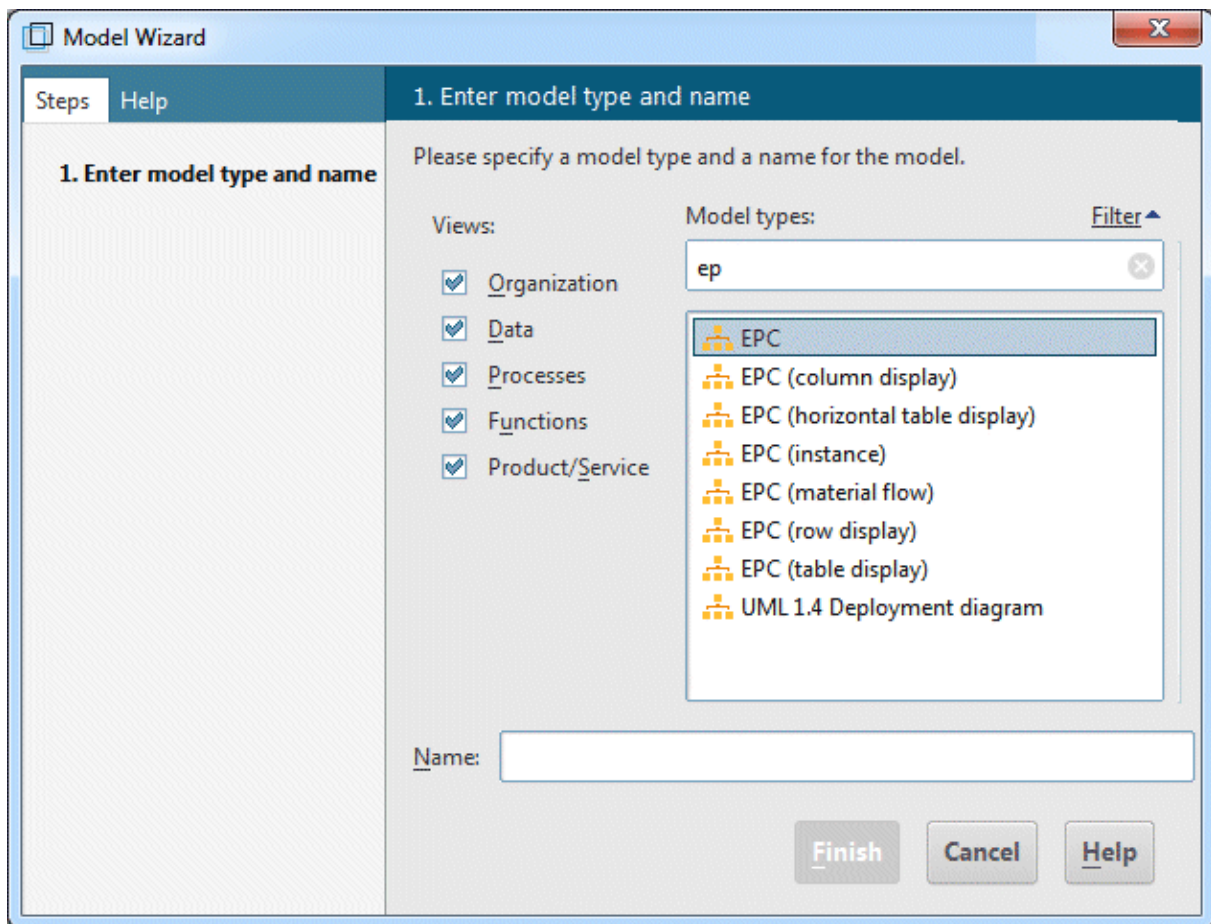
Model Wizard

Steps Help

1. Enter model type and name

1. Enter model type and name

Please specify a model type and a name for the model.

Views:

Organization

Data

Processes

Functions

Product/Service

Model types:

Filter

ep

EPC

EPC (column display)

EPC (horizontal table display)

EPC (instance)

EPC (material flow)

EPC (row display)

EPC (table display)

UML 1.4 Deployment diagram

Name:

Finish

Cancel

Help